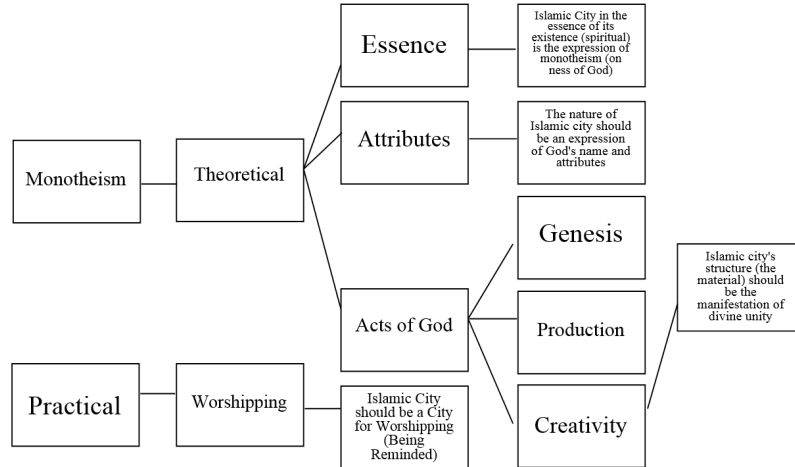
Monotheism

Theoretical

Essence

Islamic City in the essence of its existence (spiritual) is the expression of monotheism (on ness of God)

Attributes

The nature of Islamic city should be an expression of God's name and attributes

Acts of God

Genesis

Production

Creativity

Islamic city's structure (the material) should be the manifestation of divine unity

Practical

Worshipping

Islamic City should be a City for Worshipping (Being Reminded)